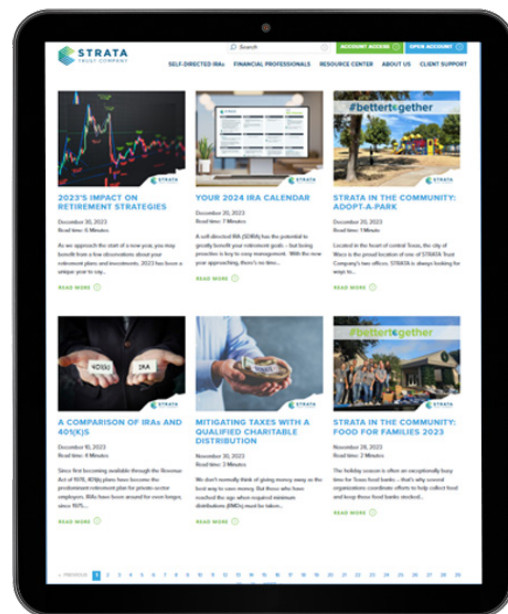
STRATA TRUST COMPANY

Search

ACCOUNT ACCESS

OPEN ACCOUNT

SELF-DIRECTED IRAs FINANCIAL PROFESSIONALS RESOURCE CENTER ABOUT US CLIENT SUPPORT

STRATA

2023'S IMPACT ON RETIREMENT STRATEGIES

December 30, 2023
Read time: 5 Minutes

As we approach the start of a new year, you may benefit from a few observations about your retirement plans and investments. 2023 has been a unique year to say...

READ MORE

STRATA

YOUR 2024 IRA CALENDAR

December 20, 2023
Read time: 7 Minutes

A self-directed IRA (SDIRA) has the potential to greatly benefit your retirement goals – but being proactive is key to easy management. With the new year approaching, there's no time...

READ MORE

#bettertogether

STRATA

STRATA IN THE COMMUNITY: ADOPT-A-PARK

December 20, 2023
Read time: 1 Minute

Located in the heart of central Texas, the city of Waco is the proud location of one of STRATA Trust Company's two offices. STRATA is always looking for ways to...

READ MORE

401(k) IRA

STRATA

A COMPARISON OF IRAs AND 401(K)S

December 10, 2023
Read time: 8 Minutes

Since first becoming available through the Revenue Act of 1978, 401(k) plans have become the predominant retirement plan for private-sector employers. IRAs have been around for even longer, since 1975...

READ MORE

STRATA

MITIGATING TAXES WITH A QUALIFIED CHARITABLE DISTRIBUTION

November 30, 2023
Read time: 3 Minutes

We don't normally think of giving money away as the best way to save money. But those who have reached the age when required minimum distributions (RMDs) must be taken...

READ MORE

#bettertogether

STRATA

STRATA IN THE COMMUNITY: FOOD FOR FAMILIES 2023

November 28, 2023
Read time: 1 Minute

The holiday season is often an exceptionally busy time for Texas food banks – that's why several organizations coordinate efforts to help collect food and keep these food banks stocked...

READ MORE

« PREVIOUS 1 2 3 4 5 6 7 8 9 10 11 12 13 14 15 16 17 18 19 20 21 22 23 24 25 26 27 28 29